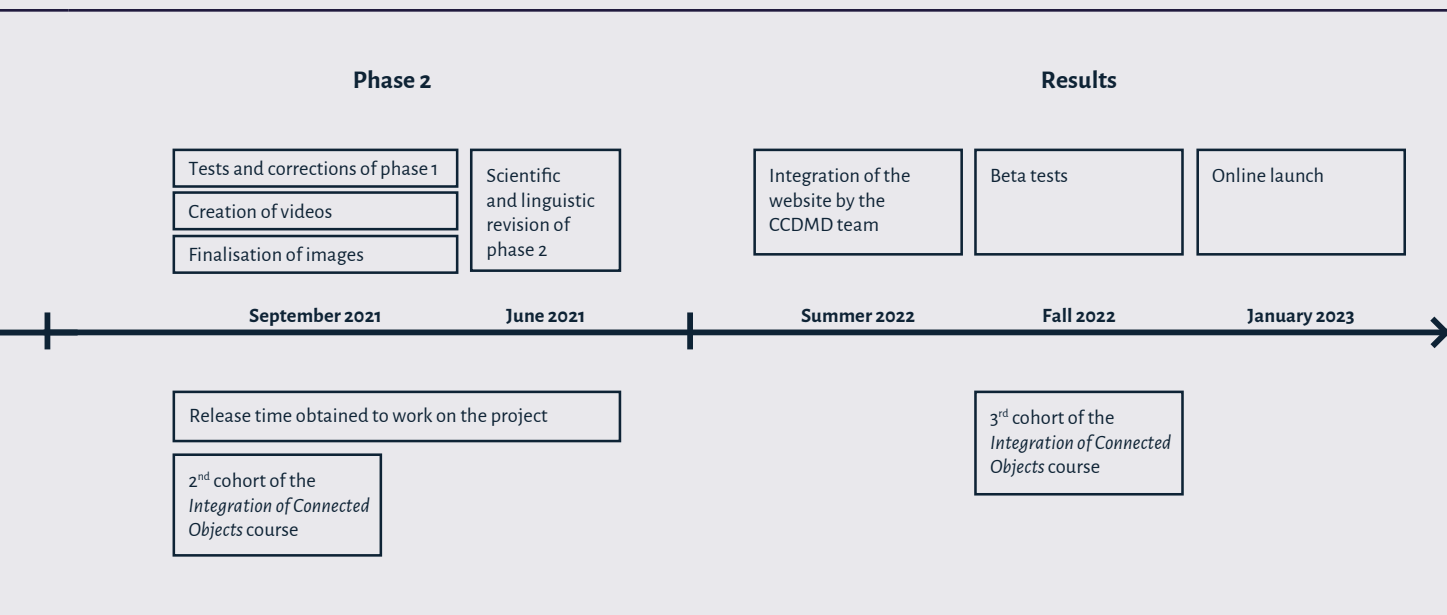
Phase 2

Results

Tests and corrections of phase 1

Creation of videos

Finalisation of images

Scientific and linguistic revision of phase 2

Integration of the website by the CCDMD team

Beta tests

Online launch

September 2021

June 2021

Summer 2022

Fall 2022

January 2023

Release time obtained to work on the project

2$^{nd}$ cohort of the *Integration of Connected Objects* course

3$^{rd}$ cohort of the *Integration of Connected Objects* course